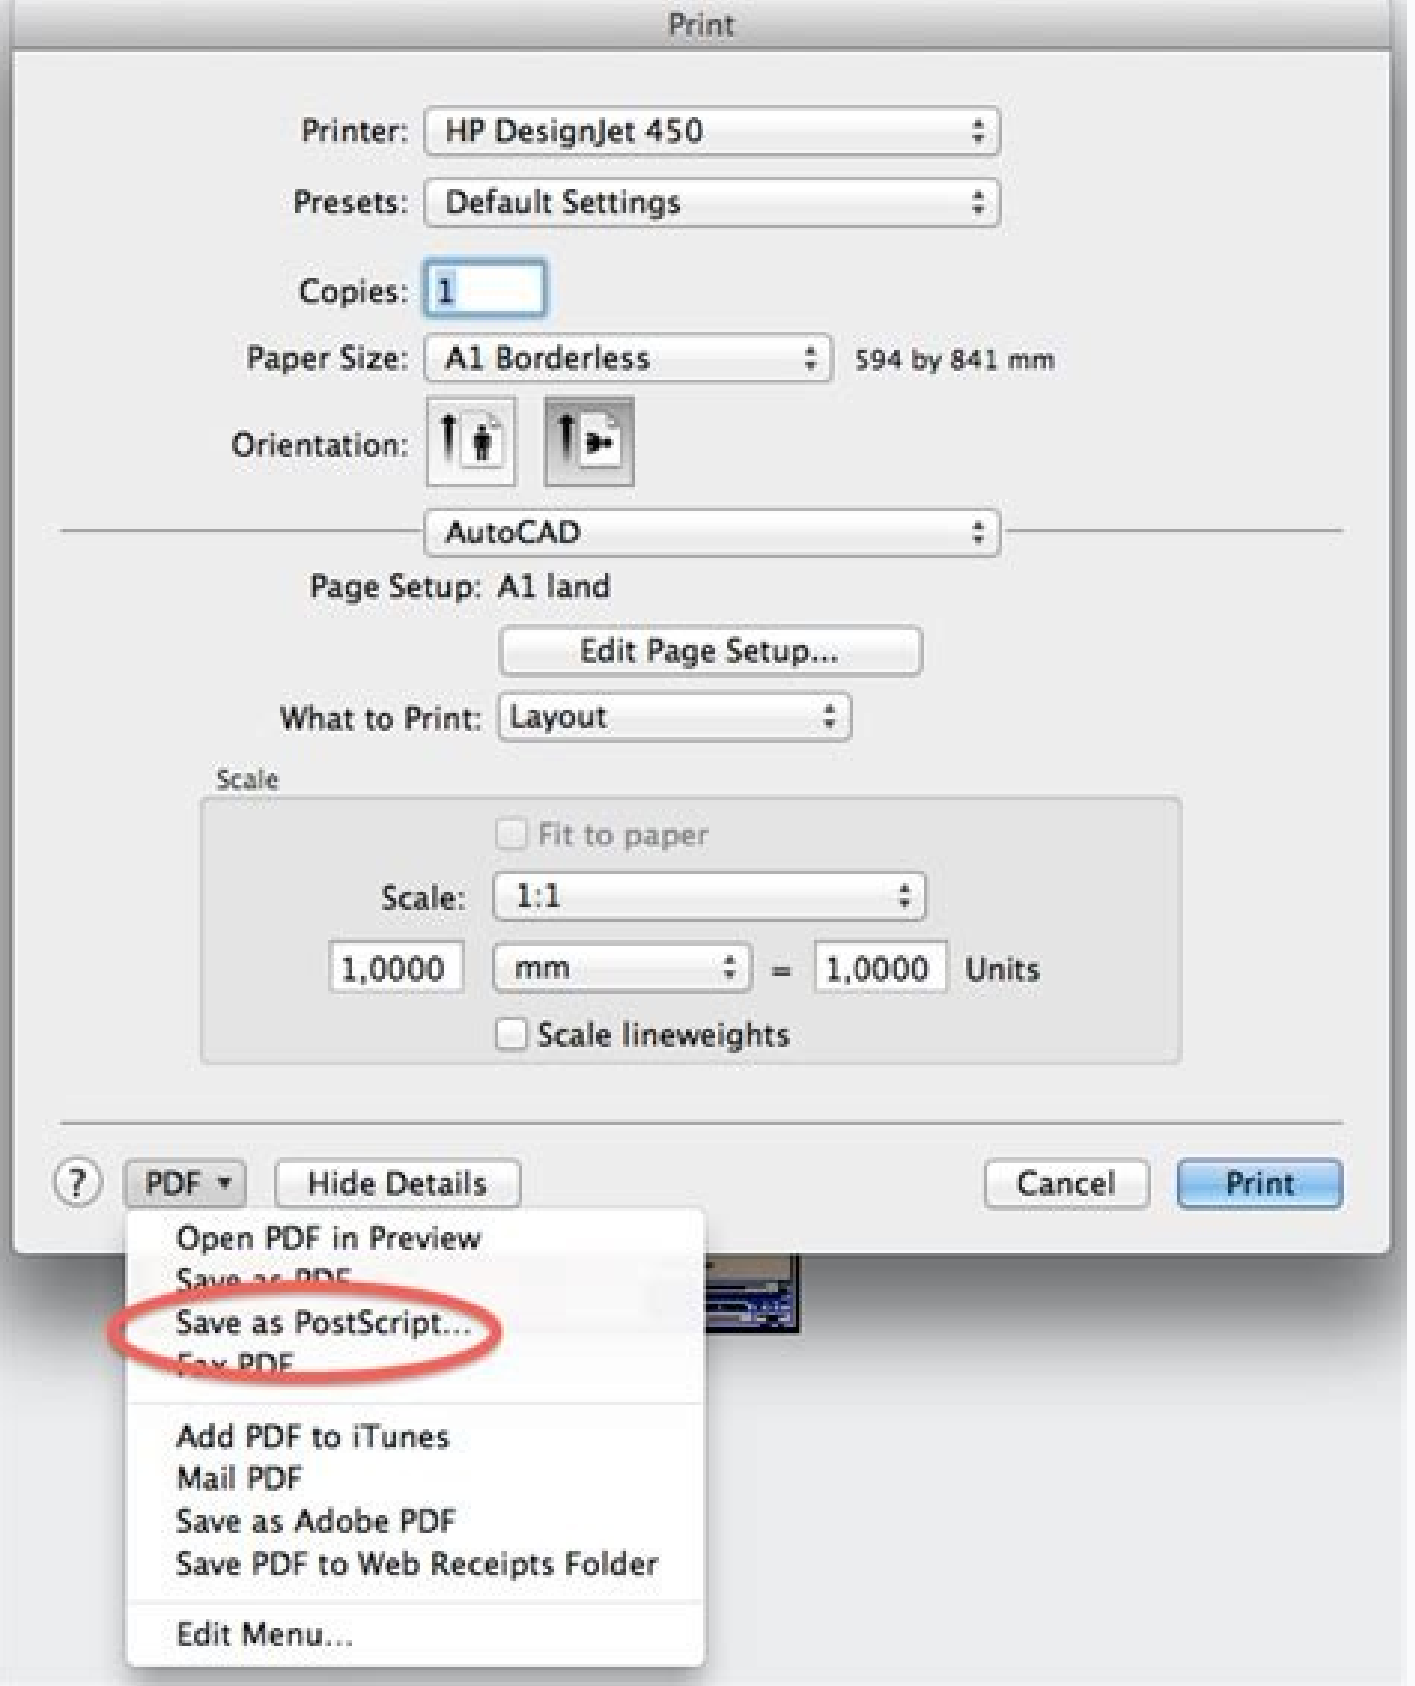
Print

Printer: HP DesignJet 450

Presets: Default Settings

Copies: 1

Paper Size: A1 Borderless 594 by 841 mm

Orientation:

AutoCAD

Page Setup: A1 land

Edit Page Setup...

What to Print: Layout

Scale

Fit to paper

Scale: 1:1

1,0000 mm = 1,0000 Units

Scale lineweights

? PDF Hide Details Cancel Print

Open PDF in Preview
Save as PDF
Save as PostScript...
Fax PDF

Add PDF to iTunes
Mail PDF
Save as Adobe PDF
Save PDF to Web Receipts Folder

Edit Menu...